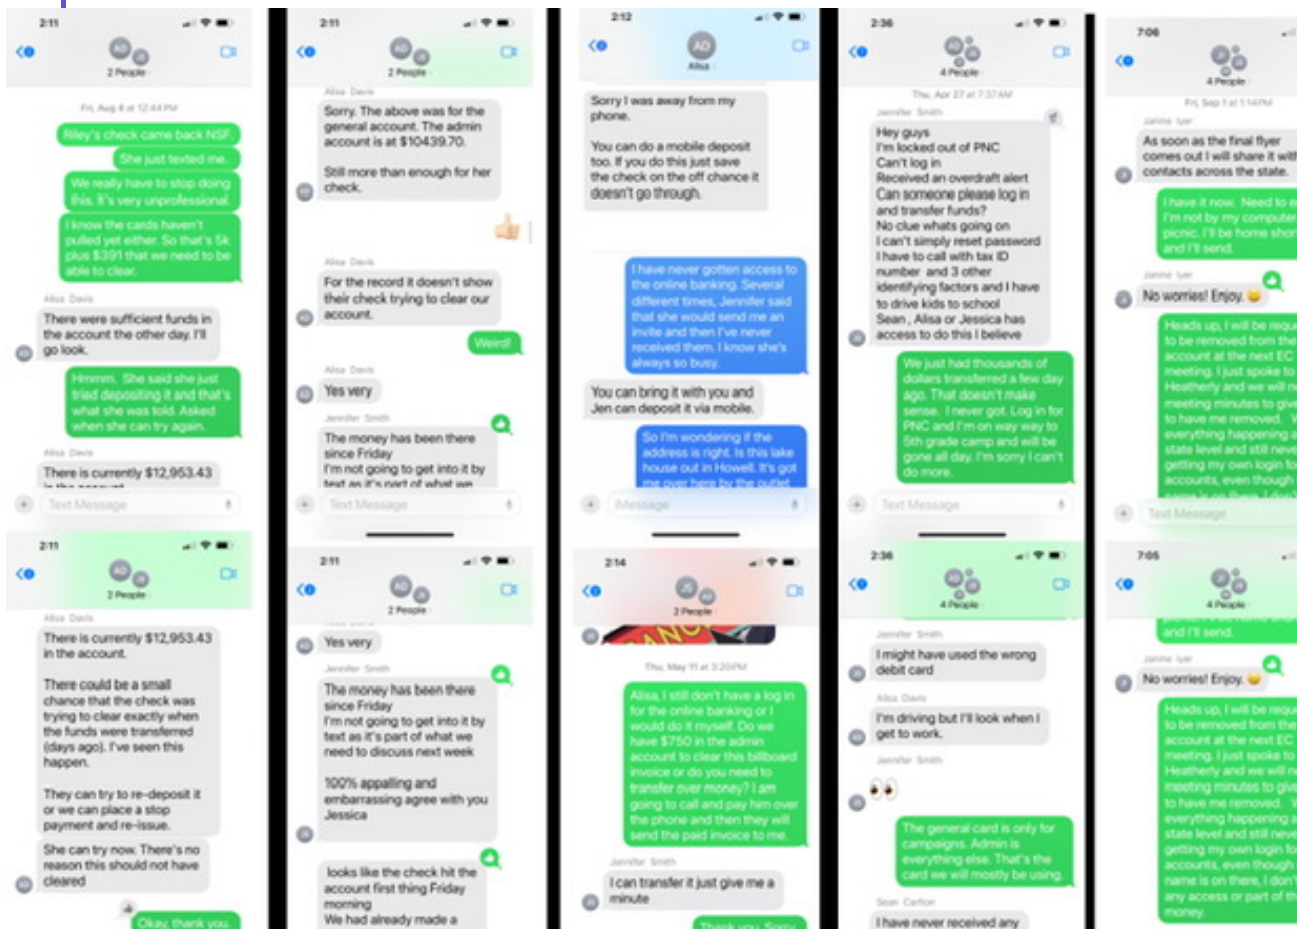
2:11
AD
2 People

Fri, Aug 4 at 12:44 PM

Riley's check came back NSF.

She just texted me.

We really have to stop doing this. It's very unprofessional.

I know the cards haven't pulled yet either. So that's 5k plus $391 that we need to be able to clear.

Alisa Davis
There were sufficient funds in the account the other day. I'll go look.

Hmmm. She said she just tried depositing it and that's what she was told. Asked when she can try again.

Alisa Davis
There is currently $12,953.43 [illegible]

Text Message

2:11
AD
2 People

Alisa Davis
There is currently $12,953.43 in the account.

There could be a small chance that the check was trying to clear exactly when the funds were transferred (days ago). I've seen this happen.

They can try to re-deposit it or we can place a stop payment and re-issue.

She can try now. There's no reason this should not have cleared

Okay, thank you

2:11
AD
2 People

Alisa Davis
Sorry. The above was for the general account. The admin account is at $10439.70.

Still more than enough for her check.

Alisa Davis
For the record it doesn't show their check trying to clear our account.

Weird!

Alisa Davis
Yes very

Jennifer Smith
The money has been there since Friday
I'm not going to get into it by text as it's part of what we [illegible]

Text Message

2:11
AD
2 People

Yes very

Jennifer Smith
The money has been there since Friday
I'm not going to get into it by text as it's part of what we need to discuss next week

100% appalling and embarrassing agree with you Jessica

looks like the check hit the account first thing Friday morning
We had already made a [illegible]

2:12
AD
Alisa

Sorry I was away from my phone.

You can do a mobile deposit too. If you do this just save the check on the off chance it doesn't go through.

I have never gotten access to the online banking. Several different times, Jennifer said that she would send me an invite and then I've never received them. I know she's always so busy.

You can bring it with you and Jen can deposit it via mobile.

So I'm wondering if the address is right. Is this lake house out in Howell. It's got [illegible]

iMessage

2:14
JS
2 People

Thu, May 11 at 3:20 PM

Alisa, I still don't have a log in for the online banking or I would do it myself. Do we have $750 in the admin account to clear this billboard invoice or do you need to transfer over money? I am going to call and pay him over the phone and then they will send the paid invoice to me.

Jennifer Smith
I can transfer it just give me a minute

Thank you. Sorry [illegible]

2:36
4 People

Thu, Apr 27 at 7:37 AM

Jennifer Smith
Hey guys
I'm locked out of PNC
Can't log in
Received an overdraft alert
Can someone please log in and transfer funds?
No clue whats going on
I can't simply reset password
I have to call with tax ID number and 3 other identifying factors and I have to drive kids to school
Sean , Alisa or Jessica has access to do this I believe

We just had thousands of dollars transferred a few day ago. That doesn't make sense. I never got. Log in for PNC and I'm on way way to 5th grade camp and will be gone all day. I'm sorry I can't do more.

Text Message

2:36
4 People

Jennifer Smith
I might have used the wrong debit card

Alisa Davis
I'm driving but I'll look when I get to work.

Jennifer Smith
👀

The general card is only for campaigns. Admin is everything else. That's the card we will mostly be using.

Sean Carlton
I have never received any

7:06
4 People

Fri, Sep 1 at 1:14 PM

Janine Iyer
As soon as the final flyer comes out I will share it with contacts across the state.

I have it now. Need to e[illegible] I'm not by my computer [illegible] picnic. I'll be home shor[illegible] and I'll send.

Janine Iyer
No worries! Enjoy. 😊

Heads up, I will be requ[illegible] to be removed from the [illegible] account at the next EC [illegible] meeting. I just spoke to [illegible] Heatherly and we will n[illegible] meeting minutes to giv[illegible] to have me removed. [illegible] everything happening a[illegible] state level and still neve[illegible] getting my own login fo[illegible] accounts, even though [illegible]

Text Message

7:05
4 People

and I'll send.

Janine Iyer
No worries! Enjoy. 😊

Heads up, I will be requ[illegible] to be removed from the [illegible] account at the next EC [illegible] meeting. I just spoke to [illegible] Heatherly and we will n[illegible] meeting minutes to giv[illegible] to have me removed. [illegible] everything happening a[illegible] state level and still neve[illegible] getting my own login fo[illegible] accounts, even though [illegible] name is on there, I don't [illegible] any access or part of th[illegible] money.